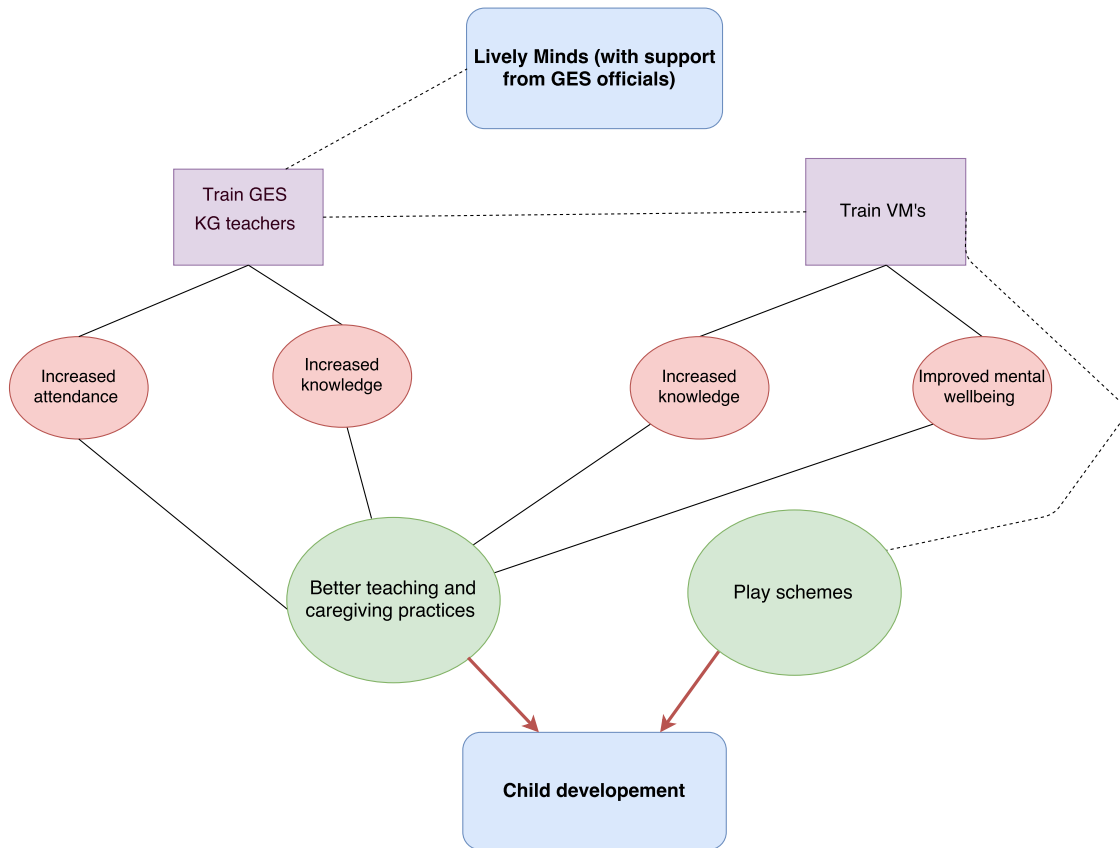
Lively Minds (with support from GES officials)

Train GES KG teachers

Train VM's

Increased attendance

Increased knowledge

Increased knowledge

Improved mental wellbeing

Better teaching and caregiving practices

Play schemes

Child developement